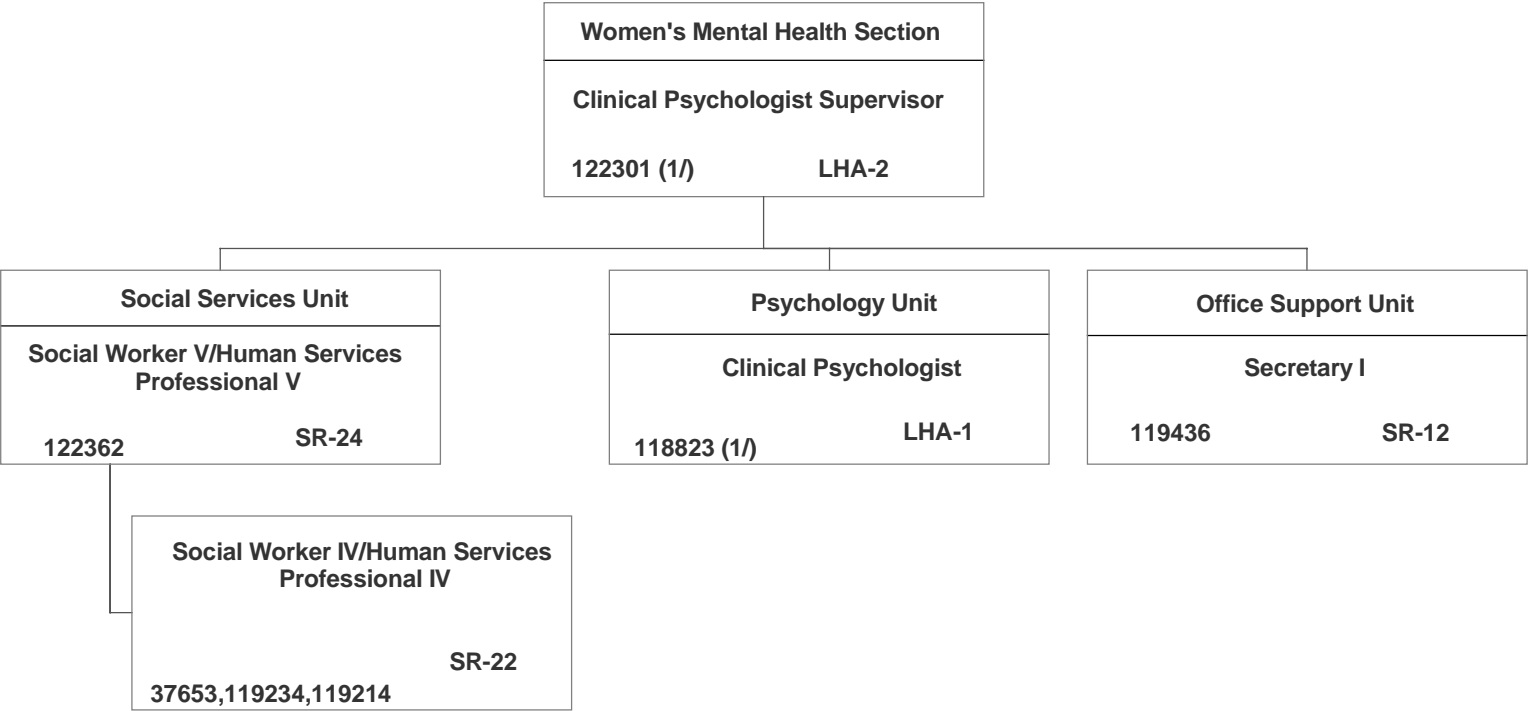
Women's Mental Health Section

Clinical Psychologist Supervisor

122301 (1/) LHA-2

Social Services Unit

Social Worker V/Human Services Professional V

122362 SR-24

Psychology Unit

Clinical Psychologist

118823 (1/) LHA-1

Office Support Unit

Secretary I

119436 SR-12

Social Worker IV/Human Services Professional IV

SR-22

37653,119234,119214